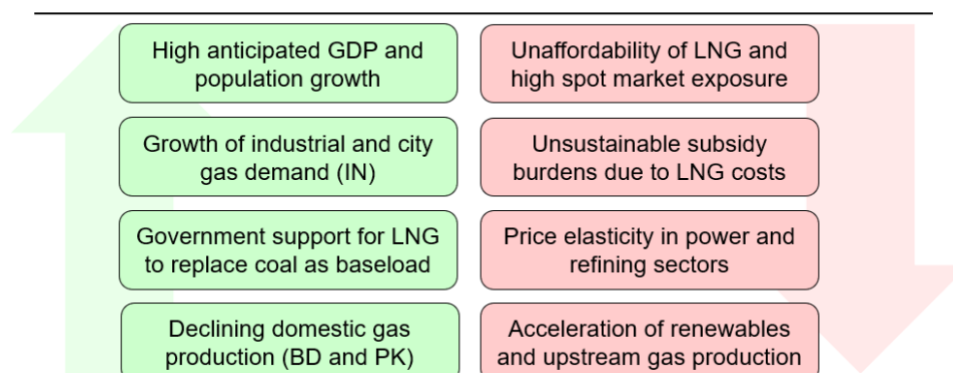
High anticipated GDP and population growth

Growth of industrial and city gas demand (IN)

Government support for LNG to replace coal as baseload

Declining domestic gas production (BD and PK)

Unaffordability of LNG and high spot market exposure

Unsustainable subsidy burdens due to LNG costs

Price elasticity in power and refining sectors

Acceleration of renewables and upstream gas production